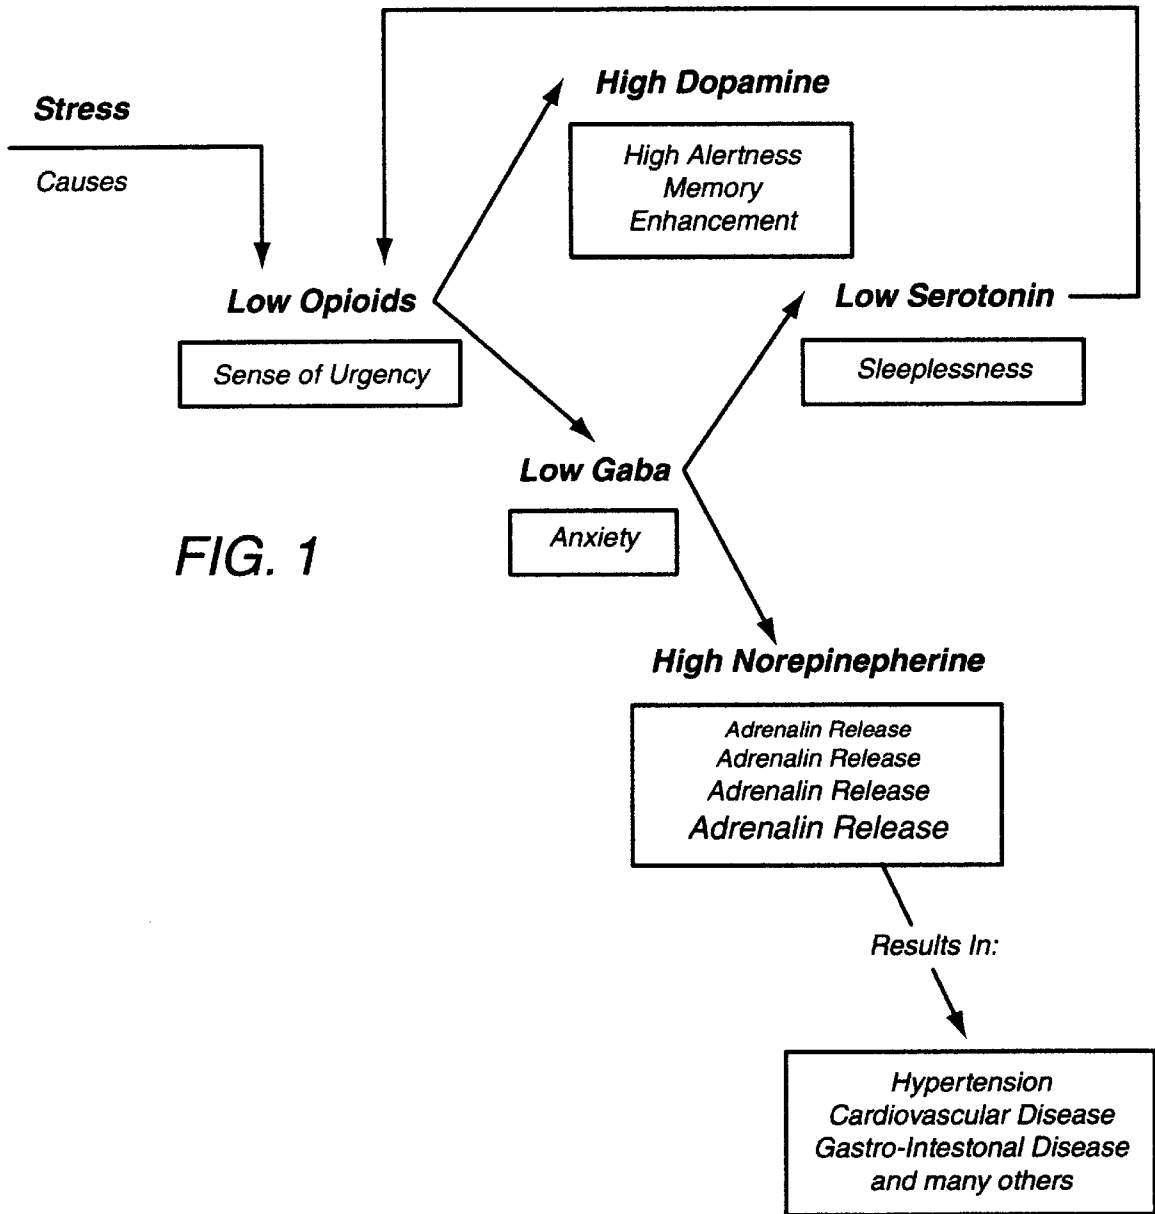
Stress

Causes

High Dopamine

High Alertness
Memory
Enhancement

Low Opioids

Sense of Urgency

Low Serotonin

Sleeplessness

Low Gaba

Anxiety

FIG. 1

High Norepinepherine

Adrenalin Release
Adrenalin Release
Adrenalin Release
Adrenalin Release

Results In:

Hypertension
Cardiovascular Disease
Gastro-Intestonal Disease
and many others